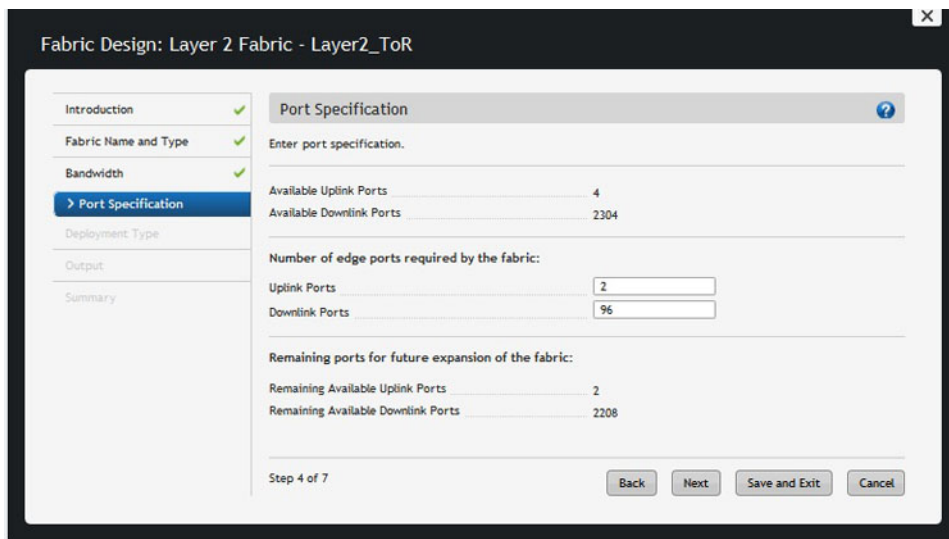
Fabric Design: Layer 2 Fabric - Layer2_ToR

×

Introduction
Fabric Name and Type
Bandwidth
> Port Specification
Deployment Type
Output
Summary

Port Specification

?

Enter port specification.

Available Uplink Ports 4
Available Downlink Ports 2304

Number of edge ports required by the fabric:

Uplink Ports 2
Downlink Ports 96

Remaining ports for future expansion of the fabric:

Remaining Available Uplink Ports 2
Remaining Available Downlink Ports 2208

Step 4 of 7

Back Next Save and Exit Cancel